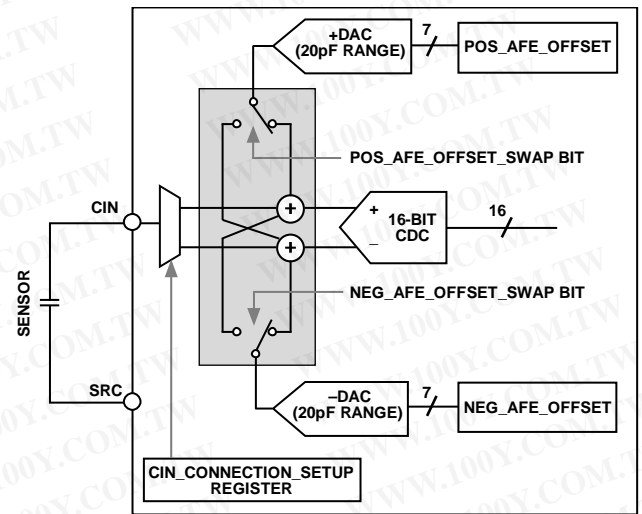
+DAC (20pF RANGE)

7

POS_AFE_OFFSET

POS_AFE_OFFSET_SWAP BIT

CIN

+

–

16-BIT CDC

16

SENSOR

NEG_AFE_OFFSET_SWAP BIT

SRC

–DAC (20pF RANGE)

7

NEG_AFE_OFFSET

CIN_CONNECTION_SETUP REGISTER

WWW.100Y.COM.TW